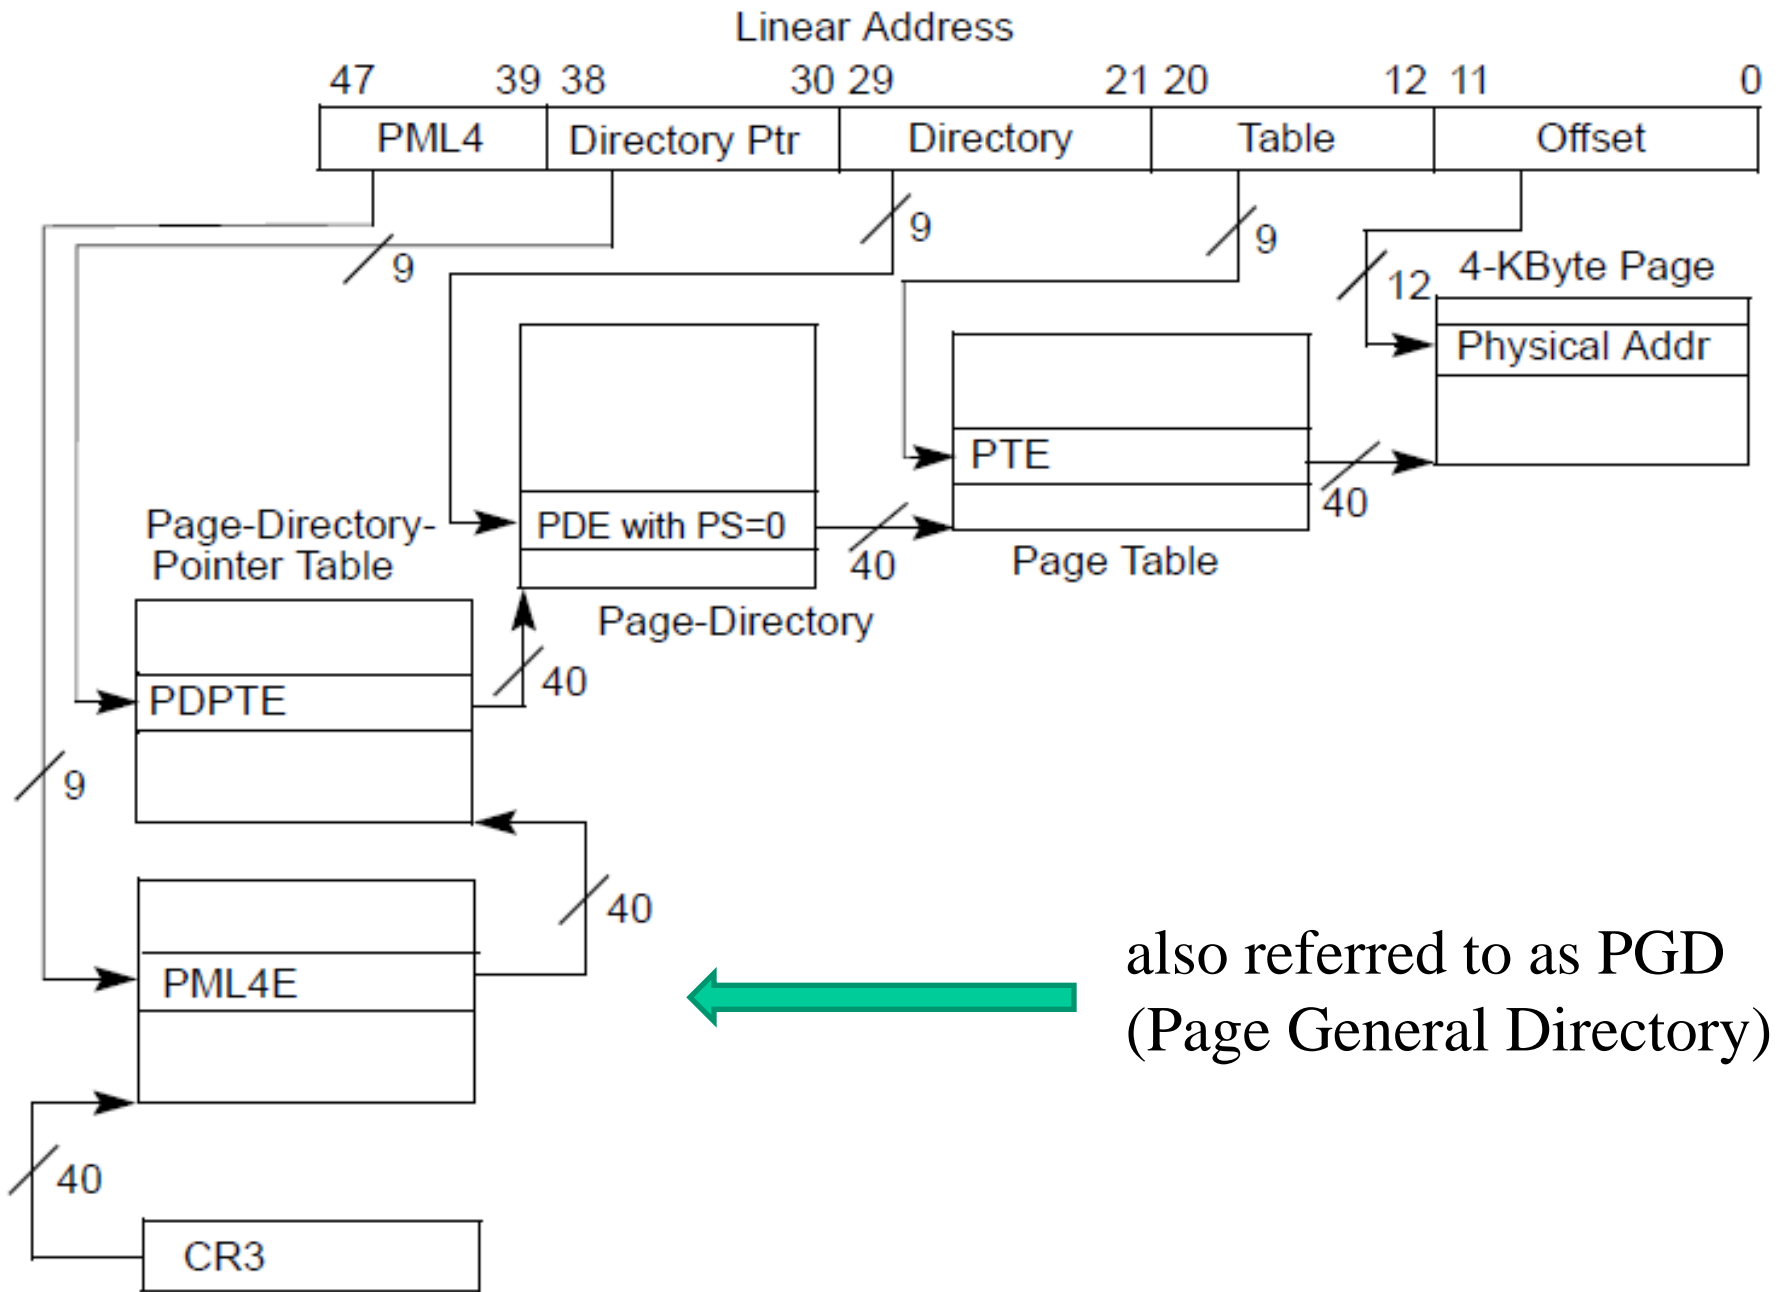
Linear Address

47 39 38 30 29 21 20 12 11 0

PML4
Directory Ptr
Directory
Table
Offset

9
9
9
12
4-KByte Page
Physical Addr

PTE
40
PDE with PS=0
40
Page Table
Page-Directory-Pointer Table
Page-Directory
PDPTE
40
9
40
PML4E
also referred to as PGD (Page General Directory)
40
CR3